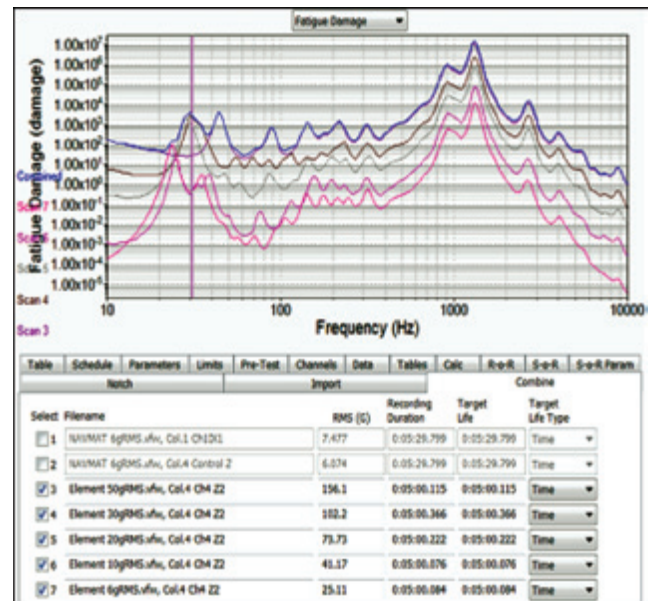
Fatigue Damage ▾

$1.00x10^{7}$
$1.00x10^{6}$
$1.00x10^{5}$
$1.00x10^{4}$
$1.00x10^{3}$
$1.00x10^{2}$
$1.00x10^{1}$
$1.00x10^{0}$
$1.00x10^{-1}$
$1.00x10^{-2}$
$1.00x10^{-3}$
$1.00x10^{-4}$
$1.00x10^{-5}$

Fatigue Damage (damage)

Combined
Scan 7
Scan 6
Scan 5
Scan 4
Scan 3

10
100
1000
10000

Frequency (Hz)

Table | Schedule | Parameters | Limits | Pre-Test | Channels | Data | Tables | Calc | R-o-R | S-o-R | S-o-R Param

Notch | Import | Combine

| Select | Filename | RMS (G) | Recording Duration | Target Life | Target Life Type |
|---|---|---|---|---|---|
| ☐ 1 | NAVMAT 6gRMS.vfw, Col.1 Ch1D1 | 7.477 | 0:05:29.799 | 0:05:29.799 | Time ▾ |
| ☐ 2 | NAVMAT 6gRMS.vfw, Col.4 Control 2 | 6.074 | 0:05:29.799 | 0:05:29.799 | Time ▾ |
| ☑ 3 | Element 50gRMS.vfw, Col.4 Ch4 Z2 | 156.1 | 0:05:00.115 | 0:05:00.115 | Time ▾ |
| ☑ 4 | Element 30gRMS.vfw, Col.4 Ch4 Z2 | 102.2 | 0:05:00.366 | 0:05:00.366 | Time ▾ |
| ☑ 5 | Element 20gRMS.vfw, Col.4 Ch4 Z2 | 73.73 | 0:05:00.222 | 0:05:00.222 | Time ▾ |
| ☑ 6 | Element 10gRMS.vfw, Col.4 Ch4 Z2 | 41.17 | 0:05:00.076 | 0:05:00.076 | Time ▾ |
| ☑ 7 | Element 6gRMS.vfw, Col.4 Ch4 Z2 | 25.11 | 0:05:00.084 | 0:05:00.084 | Time ▾ |